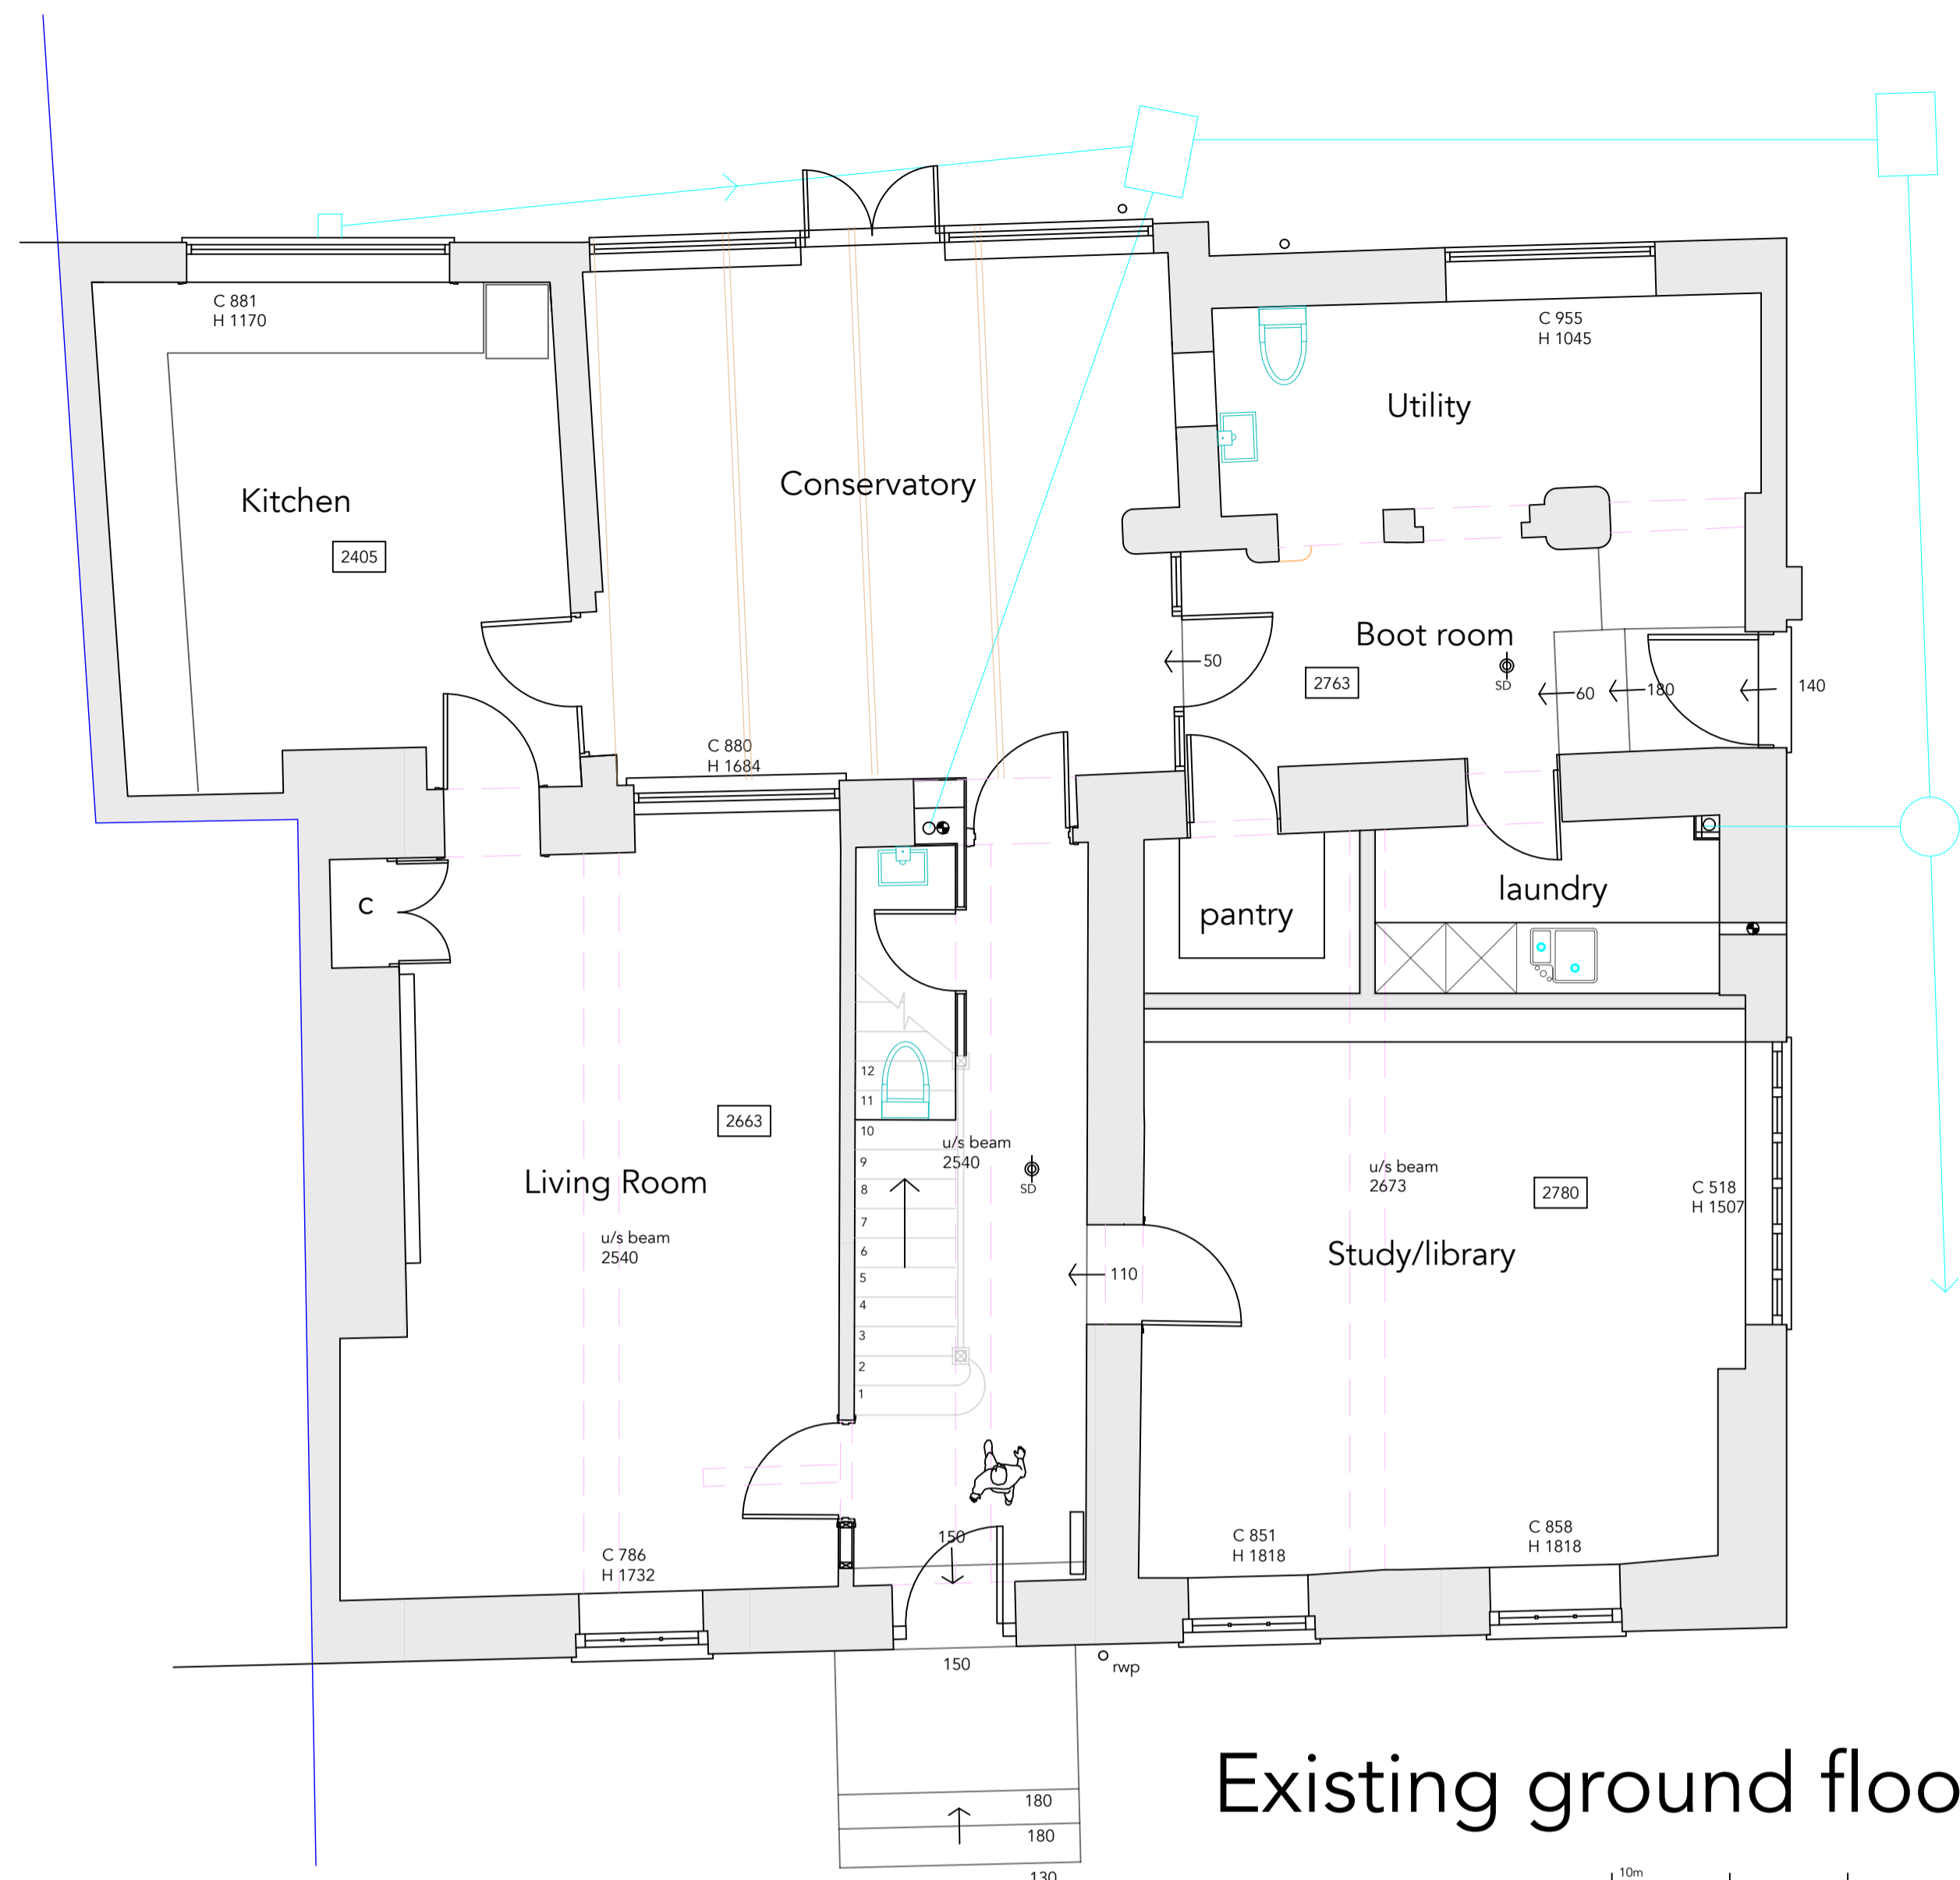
C 881
H 1170

Kitchen

2405

Conservatory

C 955
H 1045

Utility

Boot room

50

2763

SD

60

180

140

C 880
H 1684

C

pantry

laundry

12
11
10
9
8
7
6
5
4
3
2
1

2663

Living Room

u/s beam
2540

u/s beam
2540

SD

u/s beam
2673

2780

C 518
H 1507

Study/library

110

C 786
H 1732

150

C 851
H 1818

C 858
H 1818

150

rwp

180

180

130

Existing ground floo

10m